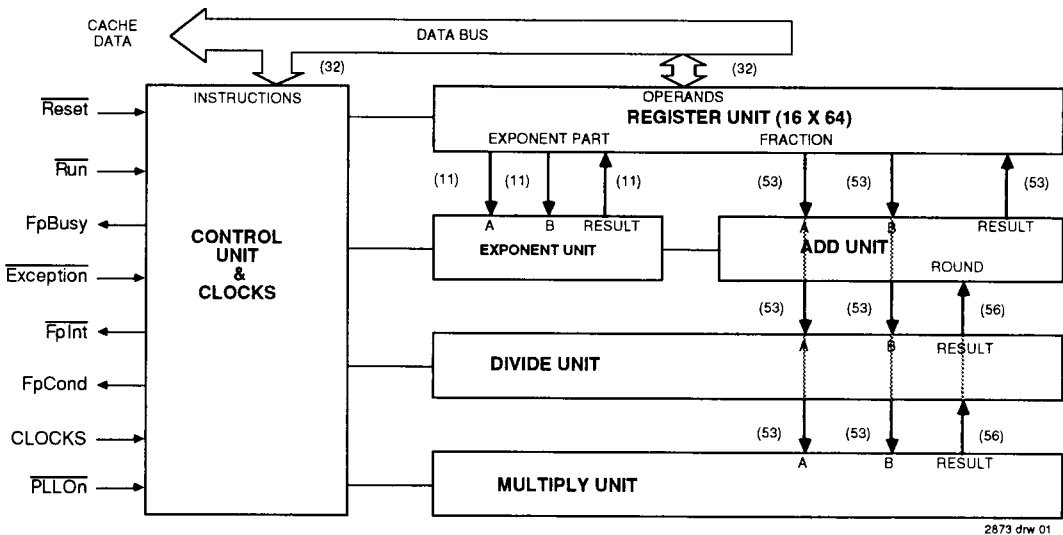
CACHE DATA

DATA BUS

(32)

(32)

$\overline{\text{Reset}}$

$\overline{\text{Run}}$

FpBusy

$\overline{\text{Exception}}$

$\overline{\text{FpInt}}$

FpCond

CLOCKS

$\overline{\text{PLLOn}}$

INSTRUCTIONS

CONTROL UNIT & CLOCKS

OPERANDS

REGISTER UNIT (16 X 64)

EXPONENT PART

FRACTION

(11)

(11)

(11)

(53)

(53)

(53)

A

B

RESULT

EXPONENT UNIT

A

B

RESULT

ADD UNIT

ROUND

(53)

(53)

(56)

DIVIDE UNIT

A

B

RESULT

(53)

(53)

(56)

MULTIPLY UNIT

A

B

RESULT

2873 drw 01